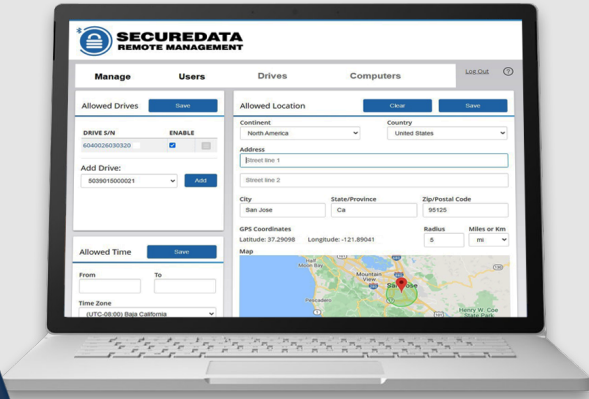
SECUREDATA
REMOTE MANAGEMENT

Manage Users Drives Computers Log Out ?

Allowed Drives Save

| DRIVE S/N | ENABLE |
|---|---|
| 6040026030320 | |

Add Drive:
5039015000021 Add

Allowed Time Save

From To

Time Zone
(UTC-08:00) Baja California

Allowed Location Clear Save

Continent
North America

Country
United States

Address
Street line 1
Street line 2

City
San Jose

State/Province
Ca

Zip/Postal Code
95125

GPS Coordinates
Latitude: 37.29098 Longitude: -121.89041

Radius
5

Miles or Km
mi

Map

Mountain View
San Jose
Pescadero
Henry W. Coe State Park